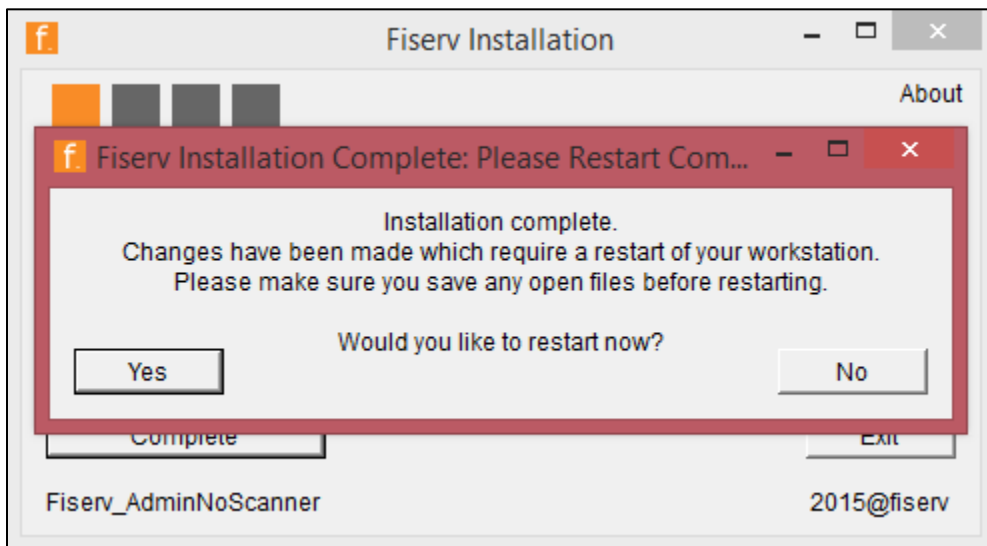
f. Fiserv Installation

About

f. Fiserv Installation Complete: Please Restart Com...

Installation complete.
Changes have been made which require a restart of your workstation.
Please make sure you save any open files before restarting.

Would you like to restart now?

Yes

No

Complete

Exit

Fiserv_AdminNoScanner

2015@fiserv